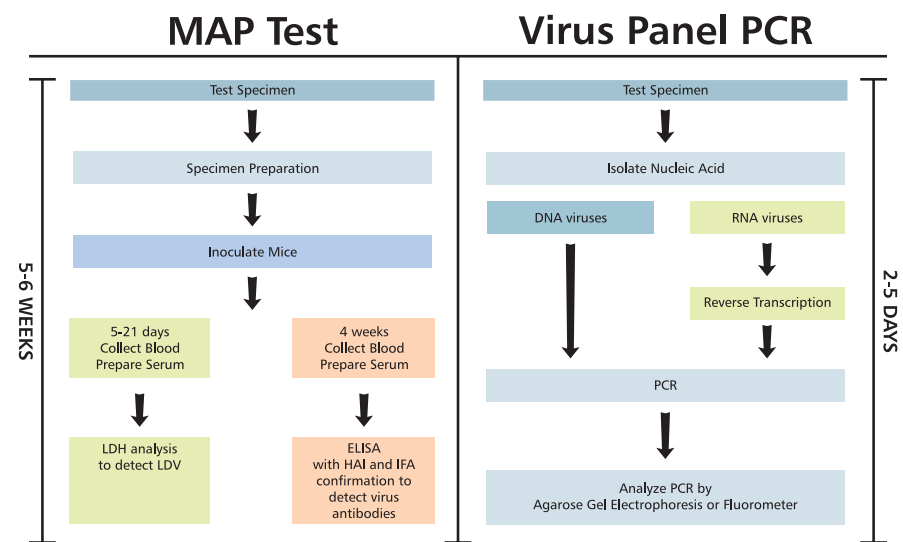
MAP Test

5-6 WEEKS

Test Specimen

Specimen Preparation

Inoculate Mice

5-21 days
Collect Blood
Prepare Serum

4 weeks
Collect Blood
Prepare Serum

LDH analysis
to detect LDV

ELISA
with HAI and IFA
confirmation to
detect virus
antibodies

Virus Panel PCR

2-5 DAYS

Test Specimen

Isolate Nucleic Acid

DNA viruses

RNA viruses

Reverse Transcription

PCR

Analyze PCR by
Agarose Gel Electrophoresis or Fluorometer